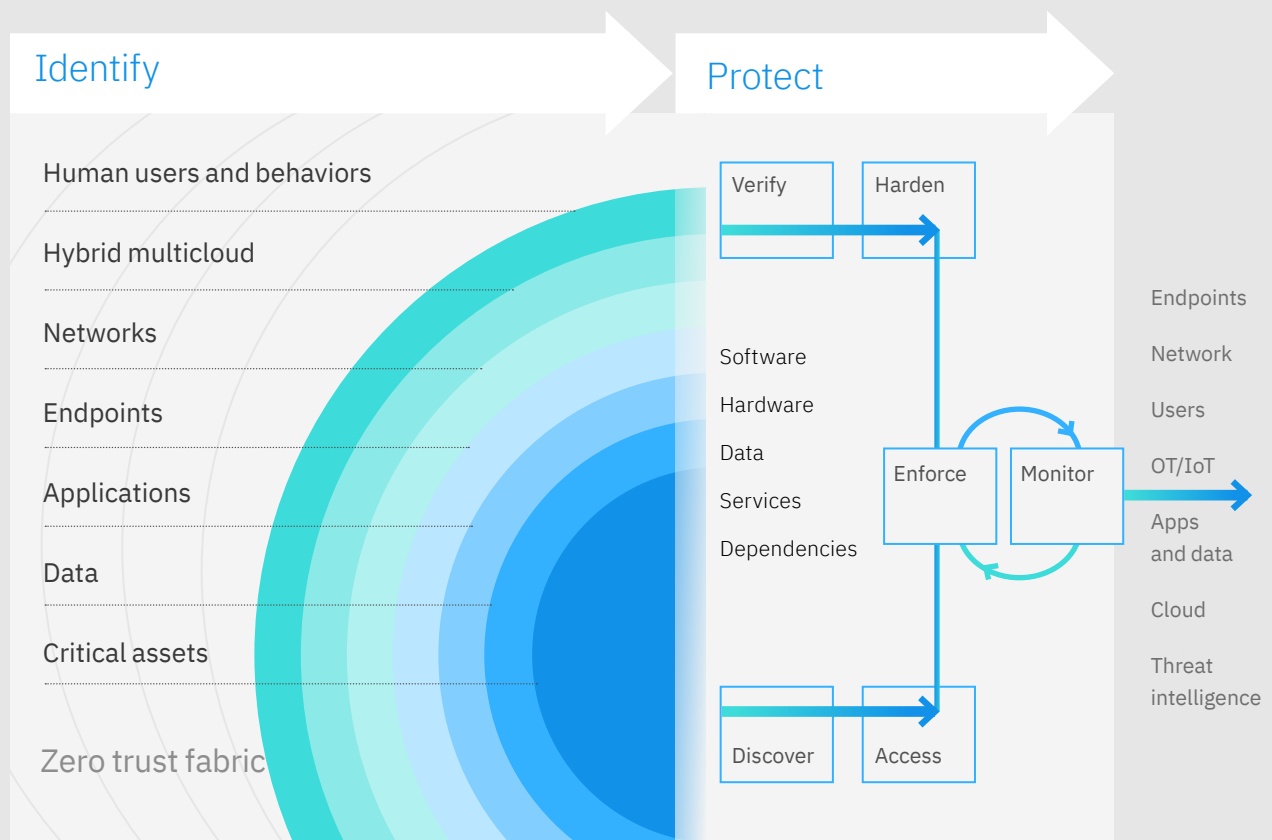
Identify

Human users and behaviors

Hybrid multicloud

Networks

Endpoints

Applications

Data

Critical assets

Zero trust fabric

Protect

Verify

Harden

Software

Hardware

Data

Services

Dependencies

Enforce

Monitor

Discover

Access

Endpoints

Network

Users

OT/IoT

Apps and data

Cloud

Threat intelligence